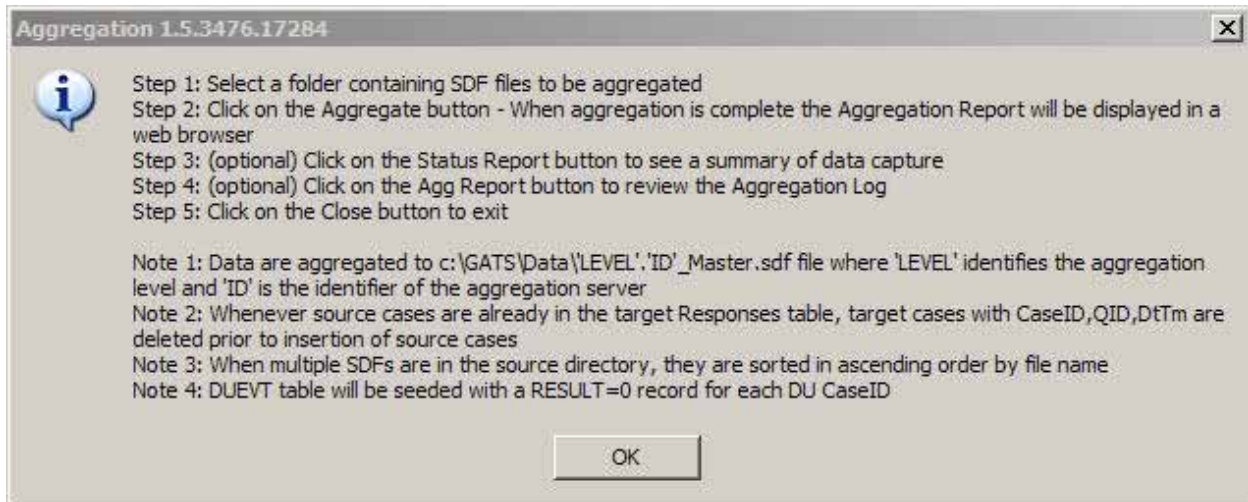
Aggregation 1.5.3476.17284

Step 1: Select a folder containing SDF files to be aggregated
Step 2: Click on the Aggregate button - When aggregation is complete the Aggregation Report will be displayed in a web browser
Step 3: (optional) Click on the Status Report button to see a summary of data capture
Step 4: (optional) Click on the Agg Report button to review the Aggregation Log
Step 5: Click on the Close button to exit

Note 1: Data are aggregated to c:\GATS\Data\'LEVEL'.'ID'_Master.sdf file where 'LEVEL' identifies the aggregation level and 'ID' is the identifier of the aggregation server
Note 2: Whenever source cases are already in the target Responses table, target cases with CaseID,QID,DtTm are deleted prior to insertion of source cases
Note 3: When multiple SDFs are in the source directory, they are sorted in ascending order by file name
Note 4: DUEVT table will be seeded with a RESULT=0 record for each DU CaseID

OK